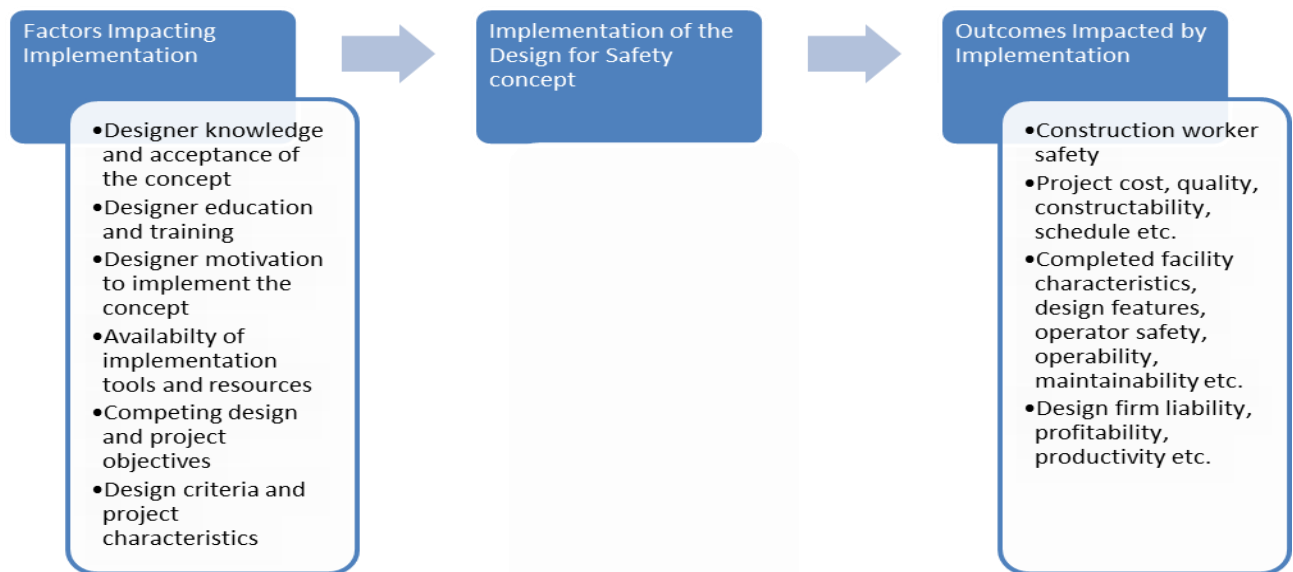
Factors Impacting Implementation

•Designer knowledge and acceptance of the concept
•Designer education and training
•Designer motivation to implement the concept
•Availabilty of implementation tools and resources
•Competing design and project objectives
•Design criteria and project characteristics

Implementation of the Design for Safety concept

Outcomes Impacted by Implementation

•Construction worker safety
•Project cost, quality, constructability, schedule etc.
•Completed facility characteristics, design features, operator safety, operability, maintainability etc.
•Design firm liability, profitability, productivity etc.